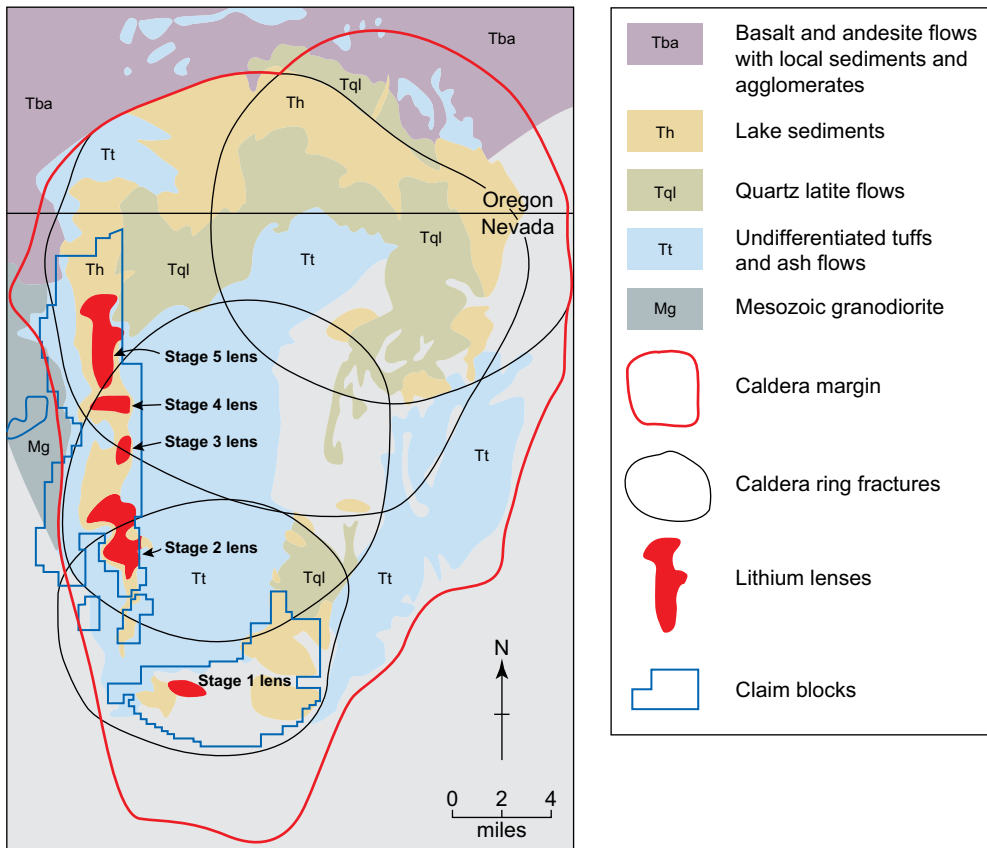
Tba

Tba

Tql

Th

Tt

Oregon

Nevada

Tql

Th

Tql

Tt

Stage 5 lens

Stage 4 lens

Stage 3 lens

Mg

Tt

Stage 2 lens

Tt

Tql

Tt

Stage 1 lens

N

0 2 4

miles

| | |
|---|---|
| Tba | Basalt and andesite flows with local sediments and agglomerates |
| Th | Lake sediments |
| Tql | Quartz latite flows |
| Tt | Undifferentiated tuffs and ash flows |
| Mg | Mesozoic granodiorite |
| | Caldera margin |
| | Caldera ring fractures |
| | Lithium lenses |
| | Claim blocks |